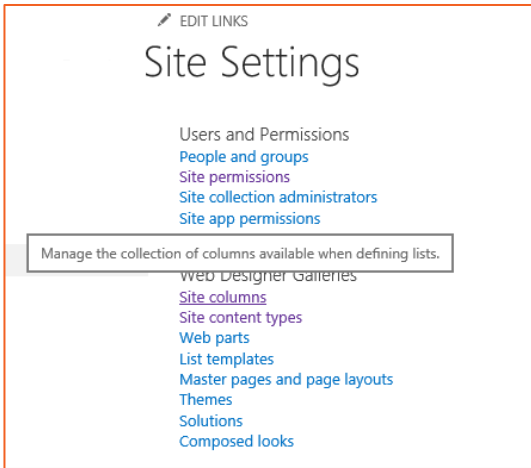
EDIT LINKS

Site Settings

Users and Permissions
People and groups
Site permissions
Site collection administrators
Site app permissions

Manage the collection of columns available when defining lists.

Web Designer Galleries
Site columns
Site content types
Web parts
List templates
Master pages and page layouts
Themes
Solutions
Composed looks